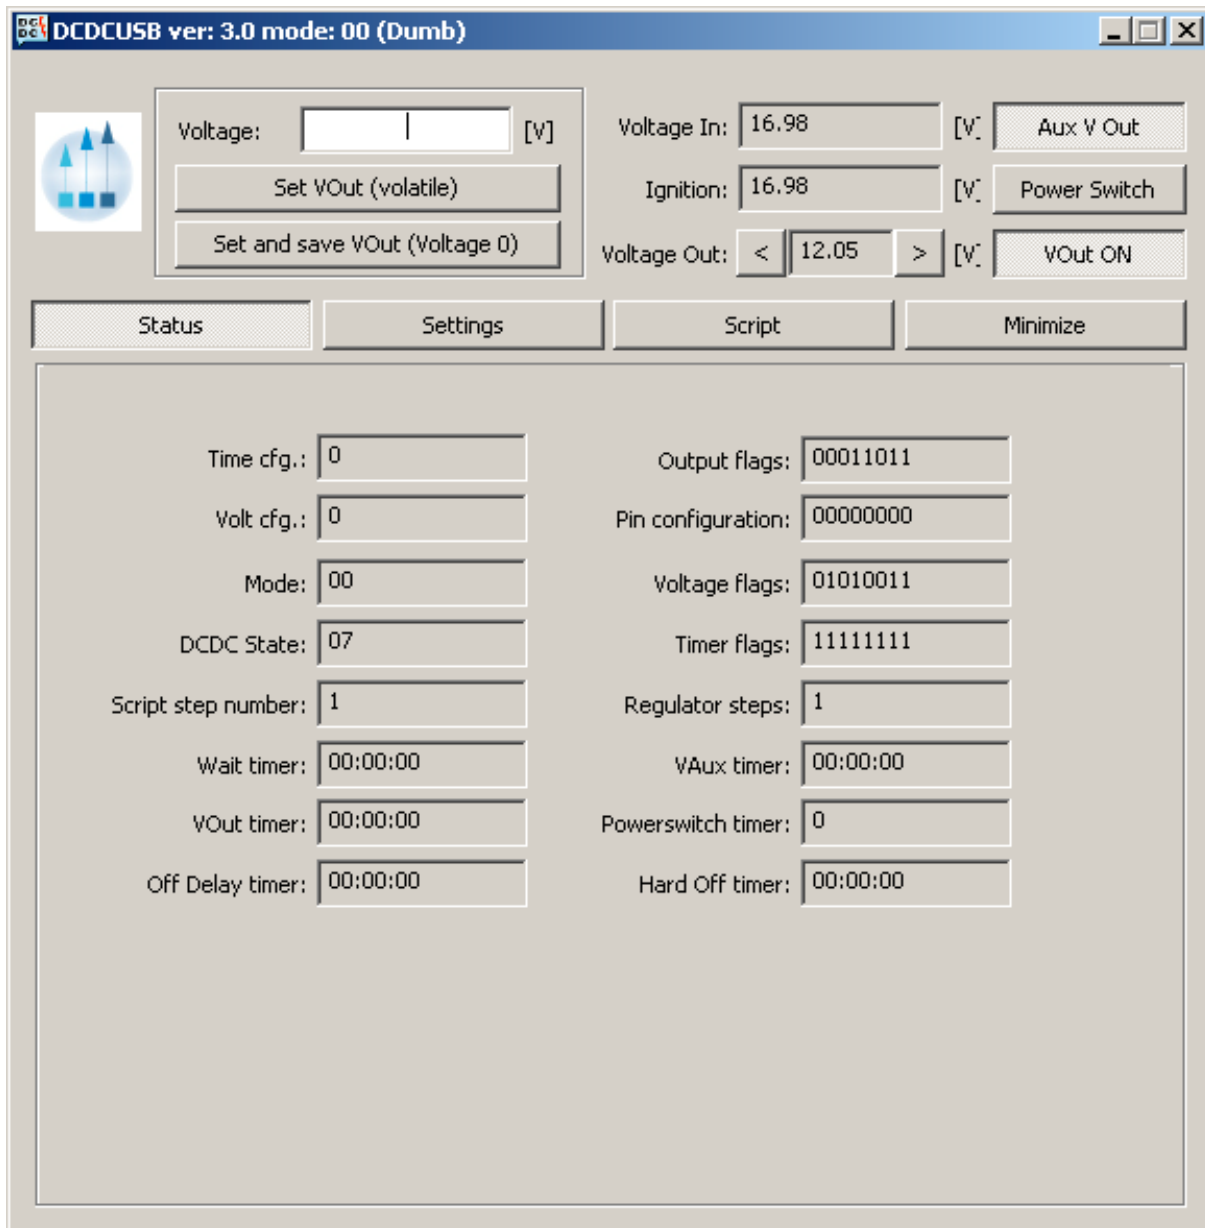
DCDCUSB ver: 3.0 mode: 00 (Dumb)

Voltage: [V]

Set VOut (volatile)

Set and save VOut (Voltage 0)

Voltage In: 16.98 [V]

Aux V Out

Ignition: 16.98 [V]

Power Switch

Voltage Out: < 12.05 > [V]

VOut ON

Status

Settings

Script

Minimize

Time cfg.: 0

Volt cfg.: 0

Mode: 00

DCDC State: 07

Script step number: 1

Wait timer: 00:00:00

VOut timer: 00:00:00

Off Delay timer: 00:00:00

Output flags: 00011011

Pin configuration: 00000000

Voltage flags: 01010011

Timer flags: 11111111

Regulator steps: 1

VAux timer: 00:00:00

Powerswitch timer: 0

Hard Off timer: 00:00:00